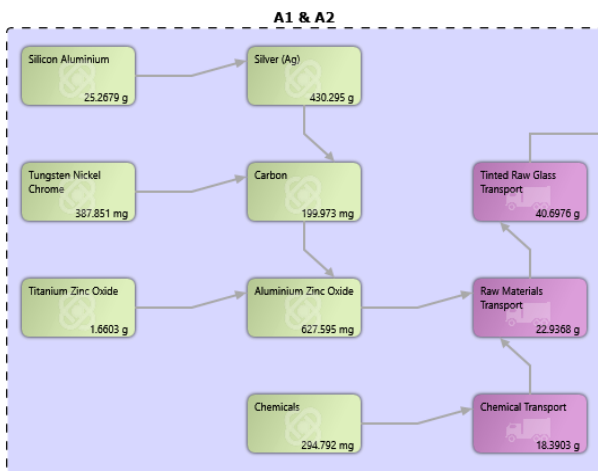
A1 & A2

Silicon Aluminium
25.2679 g

Silver (Ag)
430.295 g

Tungsten Nickel Chrome
387.851 mg

Carbon
199.973 mg

Tinted Raw Glass Transport
40.6976 g

Titanium Zinc Oxide
1.6603 g

Aluminium Zinc Oxide
627.595 mg

Raw Materials Transport
22.9368 g

Chemicals
294.792 mg

Chemical Transport
18.3903 g